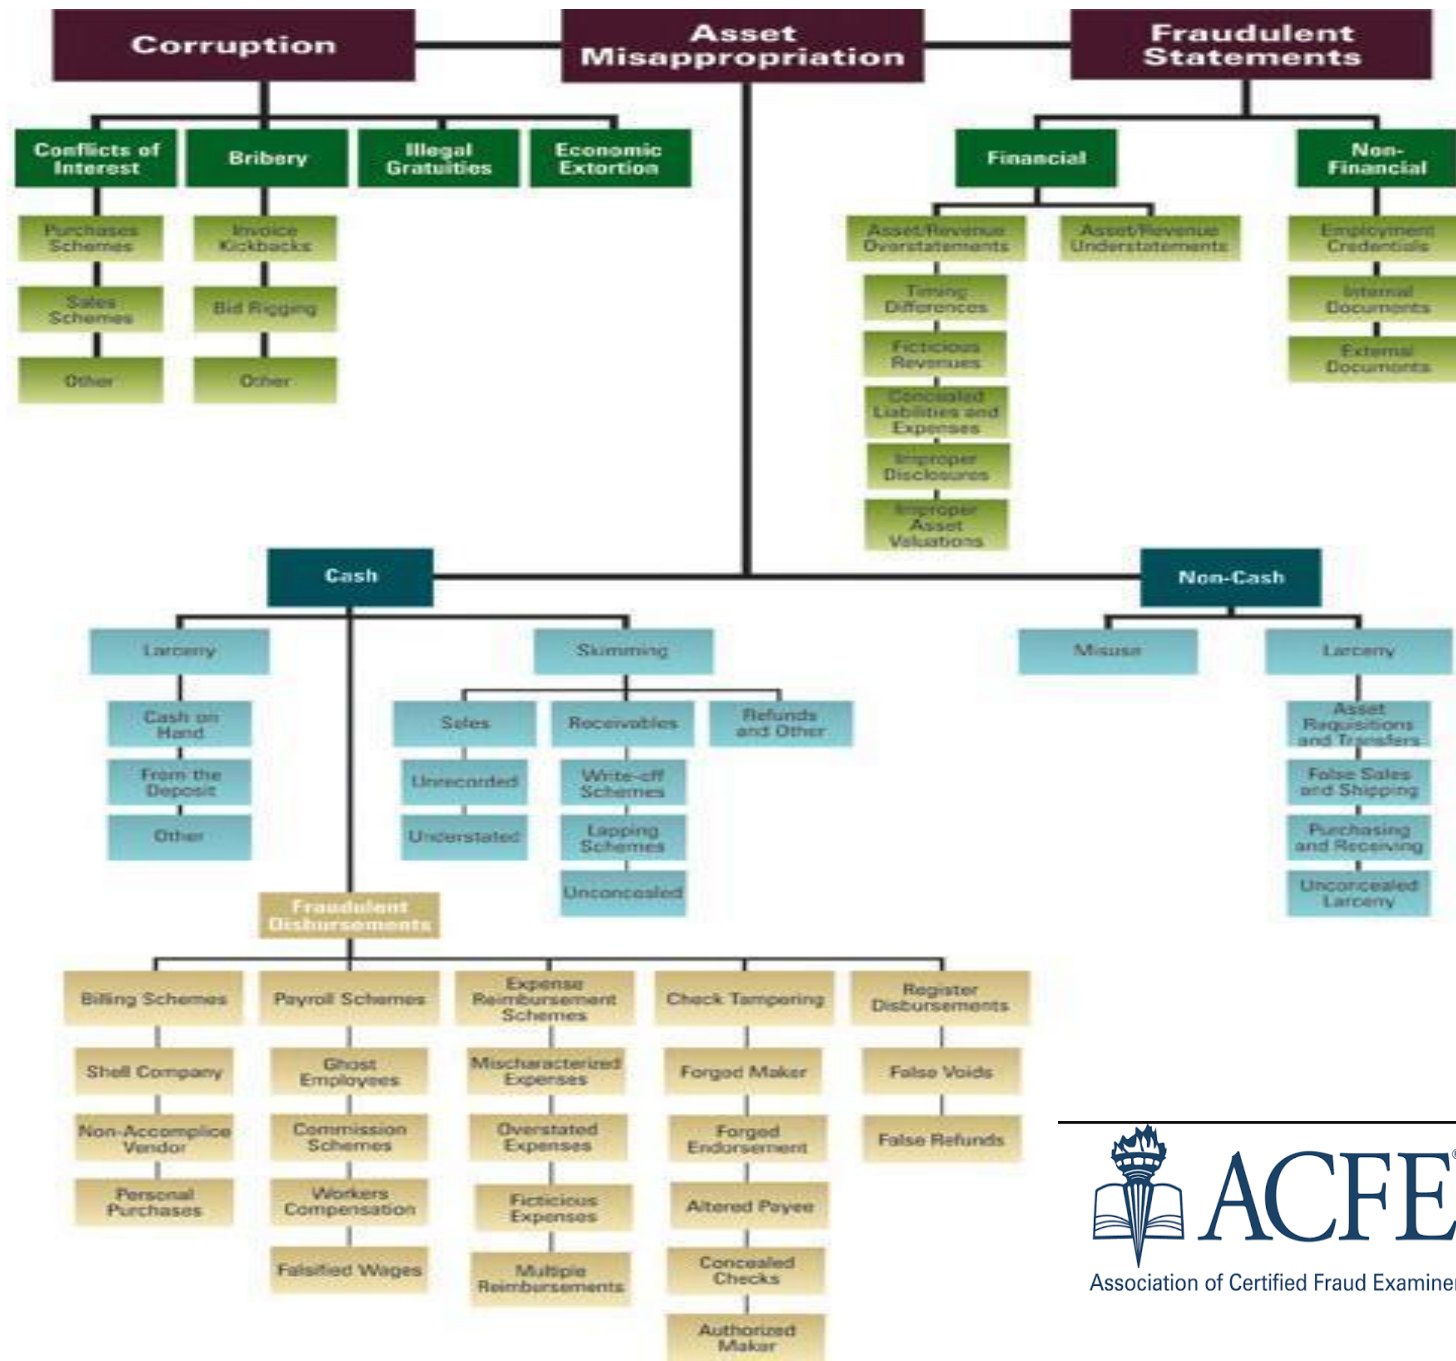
Corruption

Asset Misappropriation

Fraudulent Statements

Conflicts of Interest

Bribery

Illegal Gratuities

Economic Extortion

Purchases Schemes

Sales Schemes

Other

Invoice Kickbacks

Bid Rigging

Other

Financial

Non-Financial

Asset/Revenue Overstatements

Asset/Revenue Understatements

Timing Differences

Ficticious Revenues

Concealed Liabilities and Expenses

Improper Disclosures

Improper Asset Valuations

Employment Credentials

Internal Documents

External Documents

Cash

Non-Cash

Larceny

Cash on Hand

From the Deposit

Other

Skimming

Sales

Unrecorded

Understated

Receivables

Write-off Schemes

Lapping Schemes

Unconcealed

Refunds and Other

Misuse

Larceny

Asset Requisitions and Transfers

False Sales and Shipping

Purchasing and Receiving

Unconcealed Larceny

Fraudulent Disbursements

Billing Schemes

Shell Company

Non-Accomplice Vendor

Personal Purchases

Payroll Schemes

Ghost Employees

Commission Schemes

Workers Compensation

Falsified Wages

Expense Reimbursement Schemes

Mischaracterized Expenses

Overstated Expenses

Ficticious Expenses

Multiple Reimbursements

Check Tampering

Forged Maker

Forged Endorsement

Altered Payee

Concealed Checks

Authorized Maker

Register Disbursements

False Voids

False Refunds

ACFE

Association of Certified Fraud Examiner